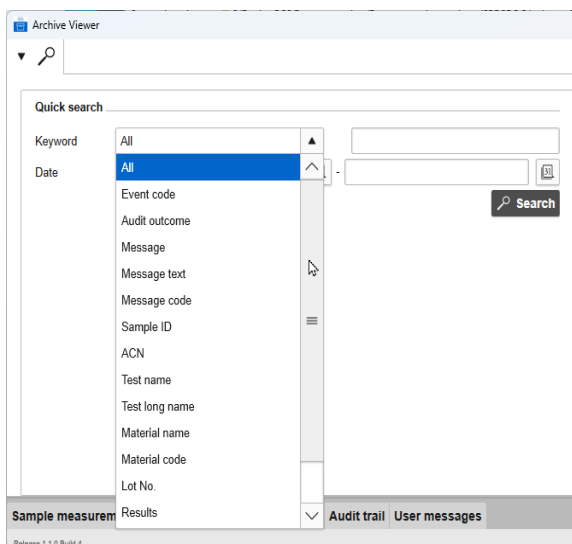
Archive Viewer

Quick search

Keyword
All
All
Event code
Audit outcome
Message
Message text
Message code
Sample ID
ACN
Test name
Test long name
Material name
Material code
Lot No.
Results

Date
-

Search

Sample measurem
Audit trail
User messages

Release 1.1.0 Build 4